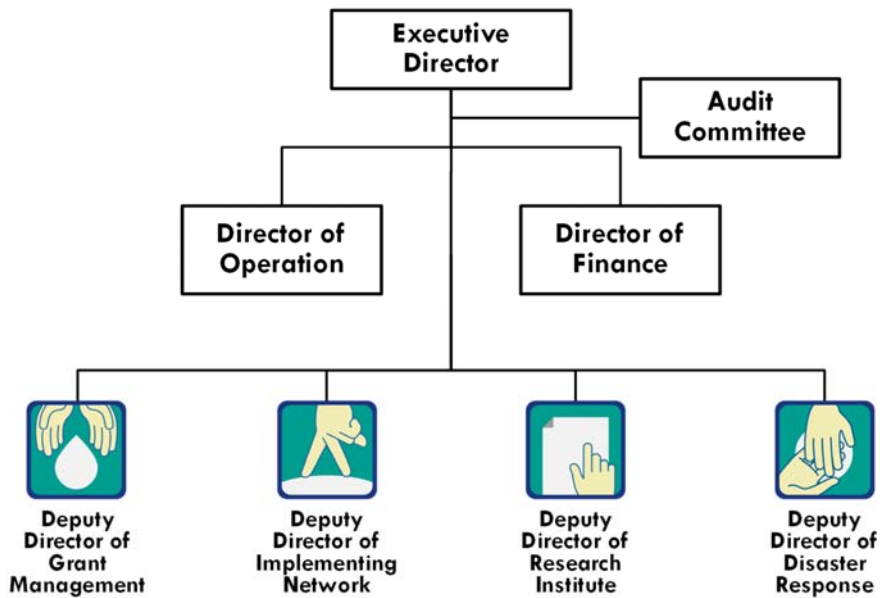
Executive Director

Audit Committee

Director of Operation

Director of Finance

Deputy Director of Grant Management

Deputy Director of Implementing Network

Deputy Director of Research Institute

Deputy Director of Disaster Response